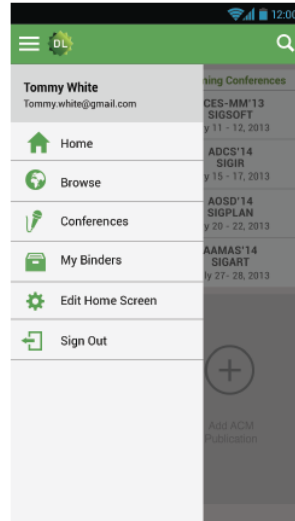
12:00

DL

Tommy White
Tommy.white@gmail.com

Home

Browse

Conferences

My Binders

Edit Home Screen

Sign Out

ning Conferences

CES-MM'13
SIGSOFT
y 11 - 12, 2013

ADCS'14
SIGIR
y 15 - 17, 2013

AOSD'14
SIGPLAN
y 20 - 22, 2013

AAMAS'14
SIGART
ly 27- 28, 2013

Add ACM
Publication